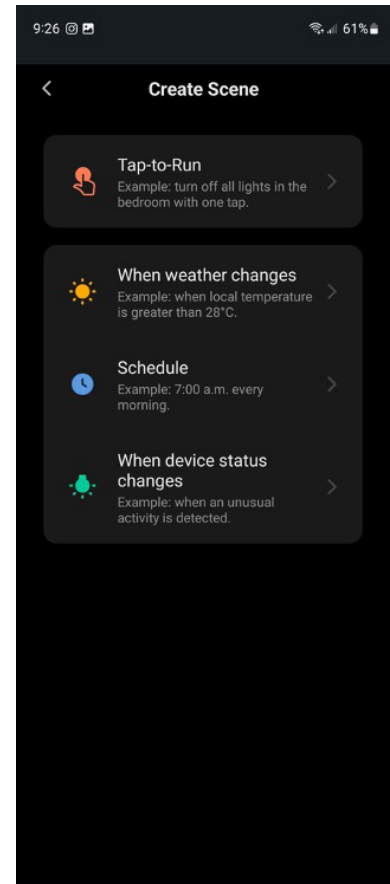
9:26 61%

<

Create Scene

Tap-to-Run
Example: turn off all lights in the bedroom with one tap.

When weather changes
Example: when local temperature is greater than 28°C.

Schedule
Example: 7:00 a.m. every morning.

When device status changes
Example: when an unusual activity is detected.